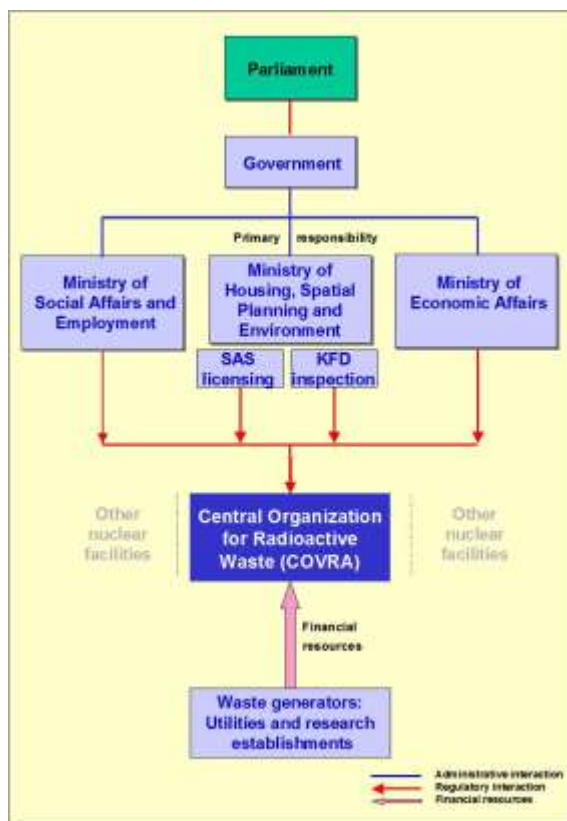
Parliament

Government

Primary responsibility

Ministry of Social Affairs and Employment

Ministry of Housing, Spatial Planning and Environment

Ministry of Economic Affairs

SAS licensing

KFD inspection

Other nuclear facilities

Central Organization for Radioactive Waste (COVRA)

Other nuclear facilities

Financial resources

Waste generators: Utilities and research establishments

Administrative interaction
Regulatory interaction
Financial resources